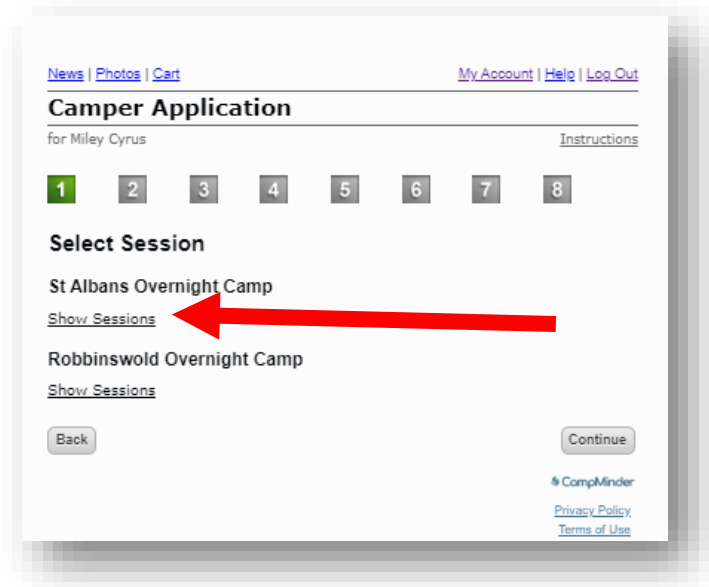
News | Photos | Cart

My Account | Help | Log Out

Camper Application

for Miley Cyrus

Instructions

1 2 3 4 5 6 7 8

Select Session

St Albans Overnight Camp

Show Sessions

Robbinswold Overnight Camp

Show Sessions

Back

Continue

CampMinder

Privacy Policy
Terms of Use